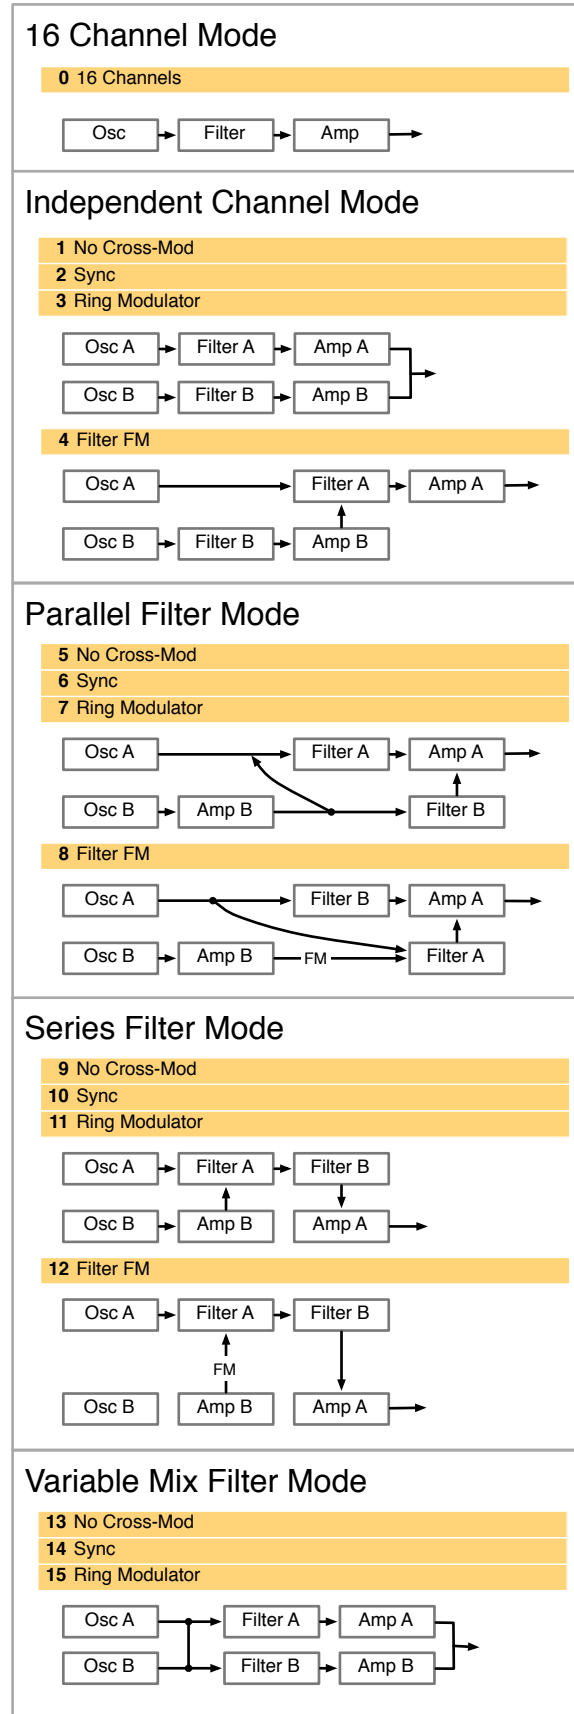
16 Channel Mode

**0** 16 Channels

Osc → Filter → Amp

Independent Channel Mode

**1** No Cross-Mod
**2** Sync
**3** Ring Modulator

Osc A → Filter A → Amp A
Osc B → Filter B → Amp B

**4** Filter FM

Osc A → Filter A → Amp A
Osc B → Filter B → Amp B

Parallel Filter Mode

**5** No Cross-Mod
**6** Sync
**7** Ring Modulator

Osc A → Filter A → Amp A
Osc B → Amp B → Filter B

**8** Filter FM

Osc A → Filter B → Amp A
Osc B → Amp B FM → Filter A

Series Filter Mode

**9** No Cross-Mod
**10** Sync
**11** Ring Modulator

Osc A → Filter A → Filter B
Osc B → Amp B Amp A

**12** Filter FM

Osc A → Filter A → Filter B
FM
Osc B Amp B Amp A

Variable Mix Filter Mode

**13** No Cross-Mod
**14** Sync
**15** Ring Modulator

Osc A → Filter A → Amp A
Osc B → Filter B → Amp B